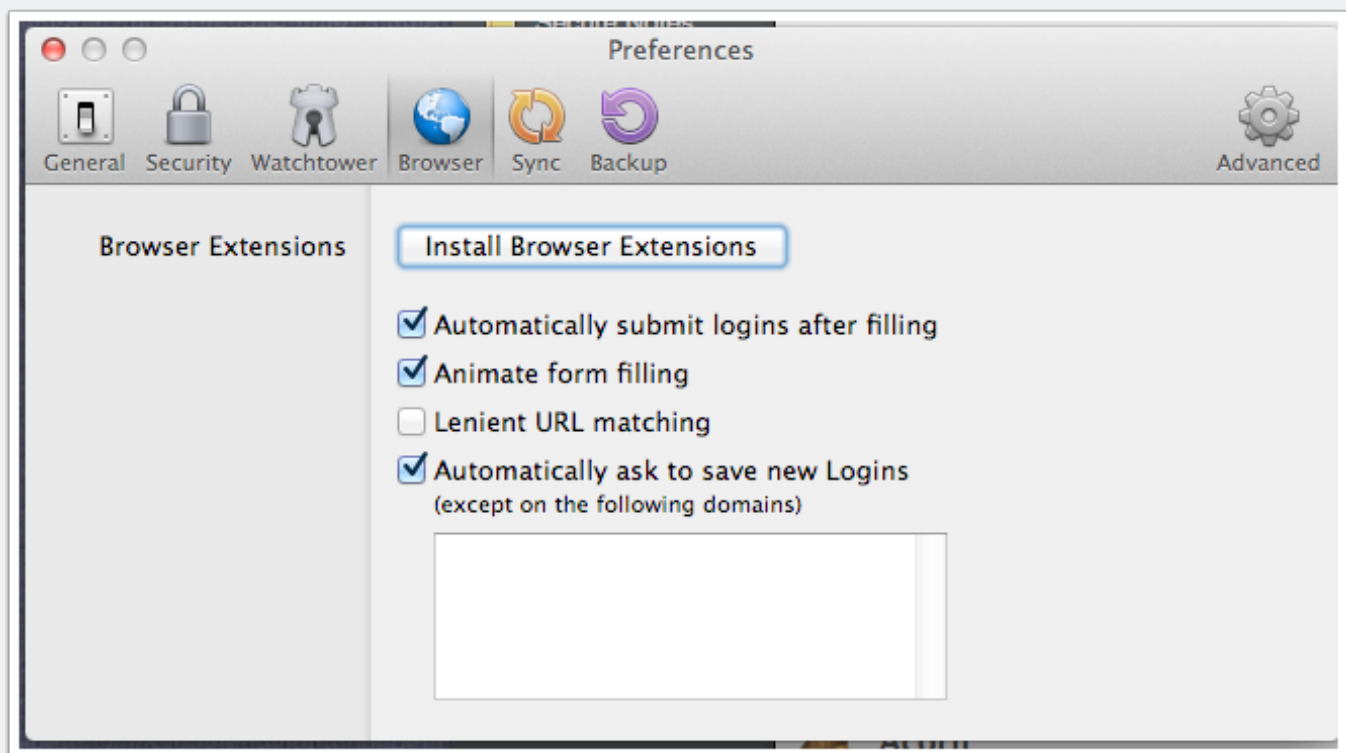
Preferences

General Security Watchtower Browser Sync Backup Advanced

Browser Extensions

Install Browser Extensions

Automatically submit logins after filling

Animate form filling

Lenient URL matching

Automatically ask to save new Logins
(except on the following domains)